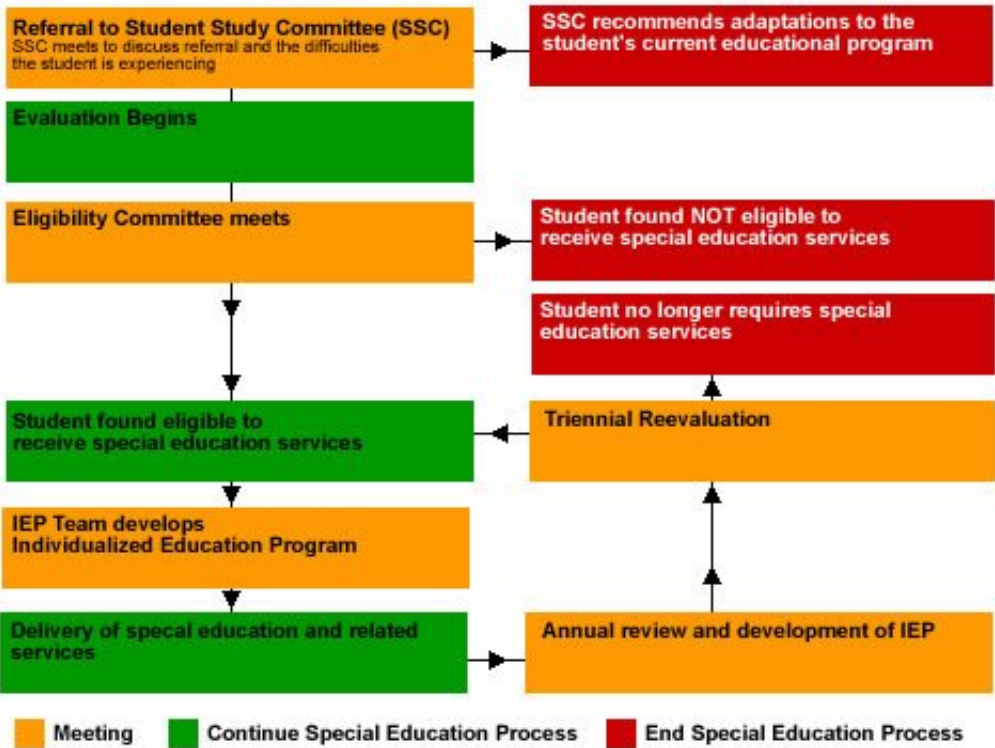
Referral to Student Study Committee (SSC)
SSC meets to discuss referral and the difficulties the student is experiencing

SSC recommends adaptations to the student's current educational program

Evaluation Begins

Eligibility Committee meets

Student found NOT eligible to receive special education services

Student no longer requires special education services

Student found eligible to receive special education services

Triennial Reevaluation

IEP Team develops Individualized Education Program

Delivery of specal education and related services

Annual review and development of IEP

Meeting

Continue Special Education Process

End Special Education Process